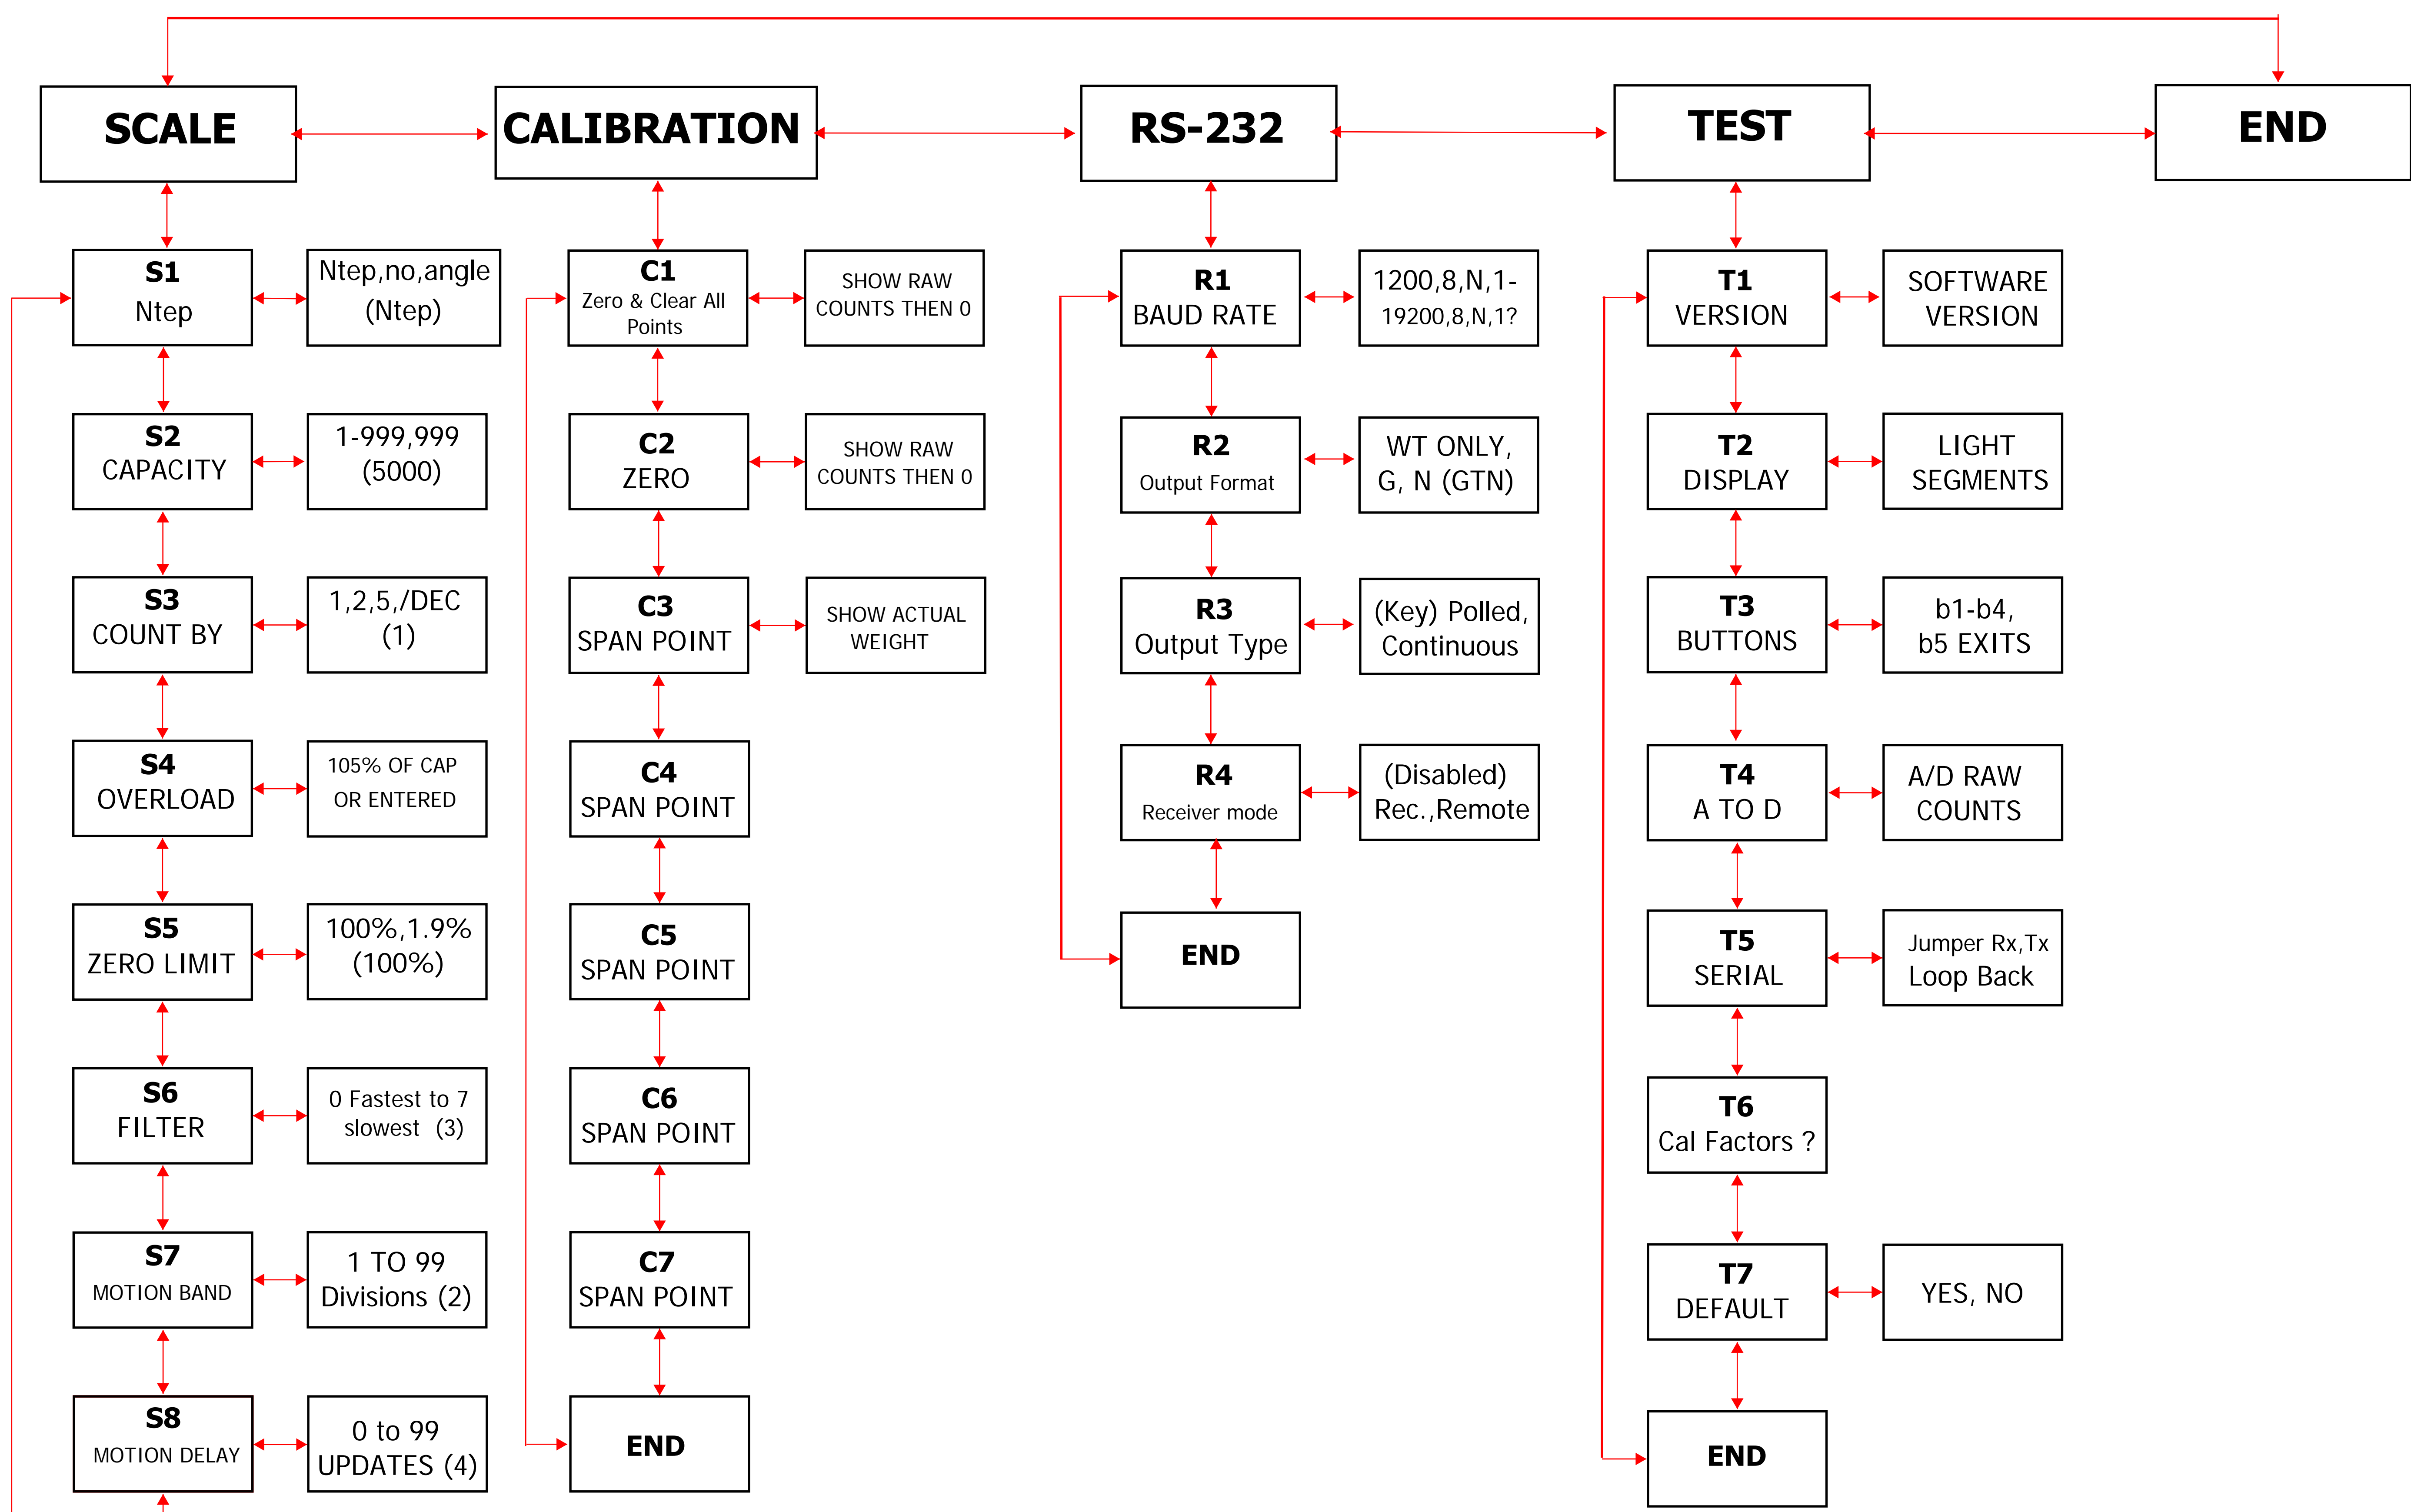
SCALE

CALIBRATION

RS-232

TEST

END

S1
Ntep

Ntep,no,angle
(Ntep)

S2
CAPACITY

1-999,999
(5000)

S3
COUNT BY

1,2,5,/DEC
(1)

S4
OVERLOAD

105% OF CAP
OR ENTERED

S5
ZERO LIMIT

100%,1.9%
(100%)

S6
FILTER

0 Fastest to 7
slowest (3)

S7
MOTION BAND

1 TO 99
Divisions (2)

S8
MOTION DELAY

0 to 99
UPDATES (4)

C1
Zero & Clear All
Points

SHOW RAW
COUNTS THEN 0

C2
ZERO

SHOW RAW
COUNTS THEN 0

C3
SPAN POINT

SHOW ACTUAL
WEIGHT

C4
SPAN POINT

C5
SPAN POINT

C6
SPAN POINT

C7
SPAN POINT

END

R1
BAUD RATE

1200,8,N,1-
19200,8,N,1?

R2
Output Format

WT ONLY,
G, N (GTN)

R3
Output Type

(Key) Polled,
Continuous

R4
Receiver mode

(Disabled)
Rec.,Remote

END

T1
VERSION

SOFTWARE
VERSION

T2
DISPLAY

LIGHT
SEGMENTS

T3
BUTTONS

b1-b4,
b5 EXITS

T4
A TO D

A/D RAW
COUNTS

T5
SERIAL

Jumper Rx,Tx
Loop Back

T6
Cal Factors ?

T7
DEFAULT

YES, NO

END